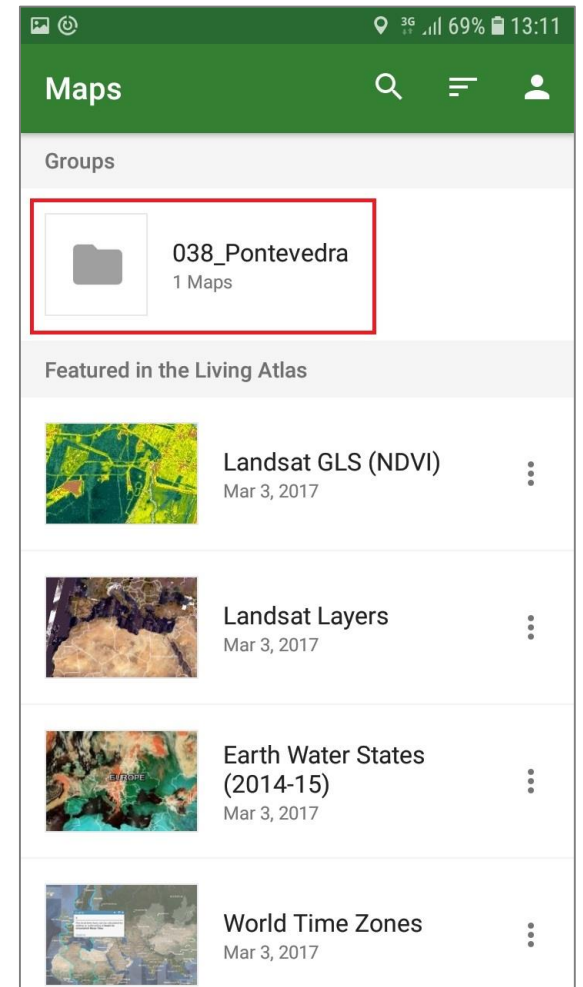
3G 69% 13:11

Maps

Groups

038_Pontevedra
1 Maps

Featured in the Living Atlas

Landsat GLS (NDVI)
Mar 3, 2017

Landsat Layers
Mar 3, 2017

EUROPE
Earth Water States (2014-15)
Mar 3, 2017

World Time Zones
Mar 3, 2017